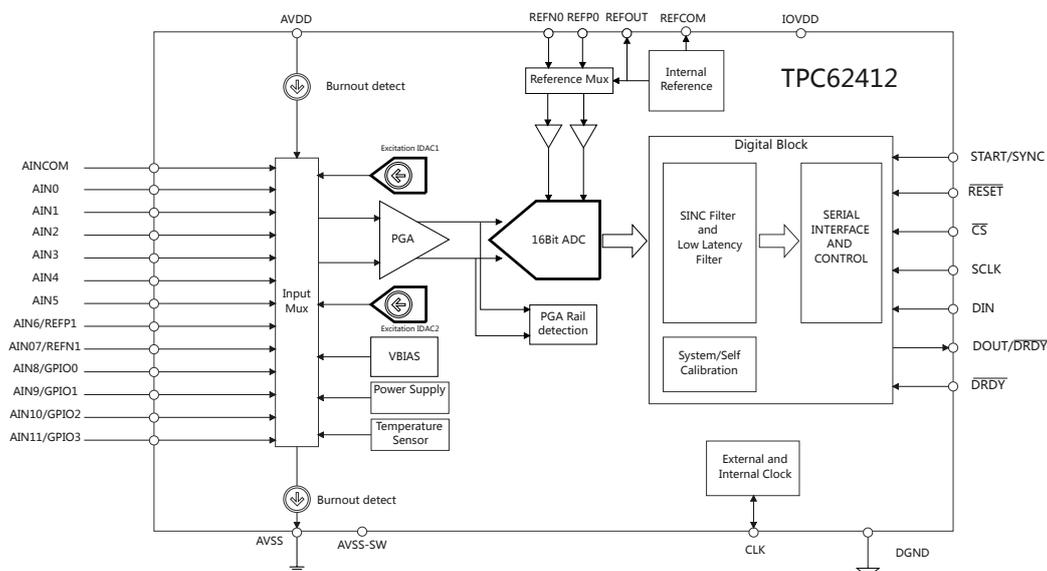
AVDD
REFN0 REFP0 REFOUT REFCOM
IOVDD
Burnout detect
Reference Mux
Internal Reference
TPC62412
Excitation IDAC1
Digital Block
START/SYNC
$\overline{RESET}$
$\overline{CS}$
SCLK
DIN
DOUT/$\overline{DRDY}$
$\overline{DRDY}$
AINCOM
AIN0
AIN1
AIN2
AIN3
AIN4
AIN5
AIN6/REFP1
AIN07/REFN1
AIN8/GPIO0
AIN9/GPIO1
AIN10/GPIO2
AIN11/GPIO3
Input Mux
PGA
16Bit ADC
SINC Filter and Low Latency Filter
SERIAL INTERFACE AND CONTROL
Excitation IDAC2
PGA Rail detection
VBIAS
Power Supply
Temperature Sensor
System/Self Calibration
External and Internal Clock
Burnout detect
AVSS
AVSS-SW
CLK
DGND